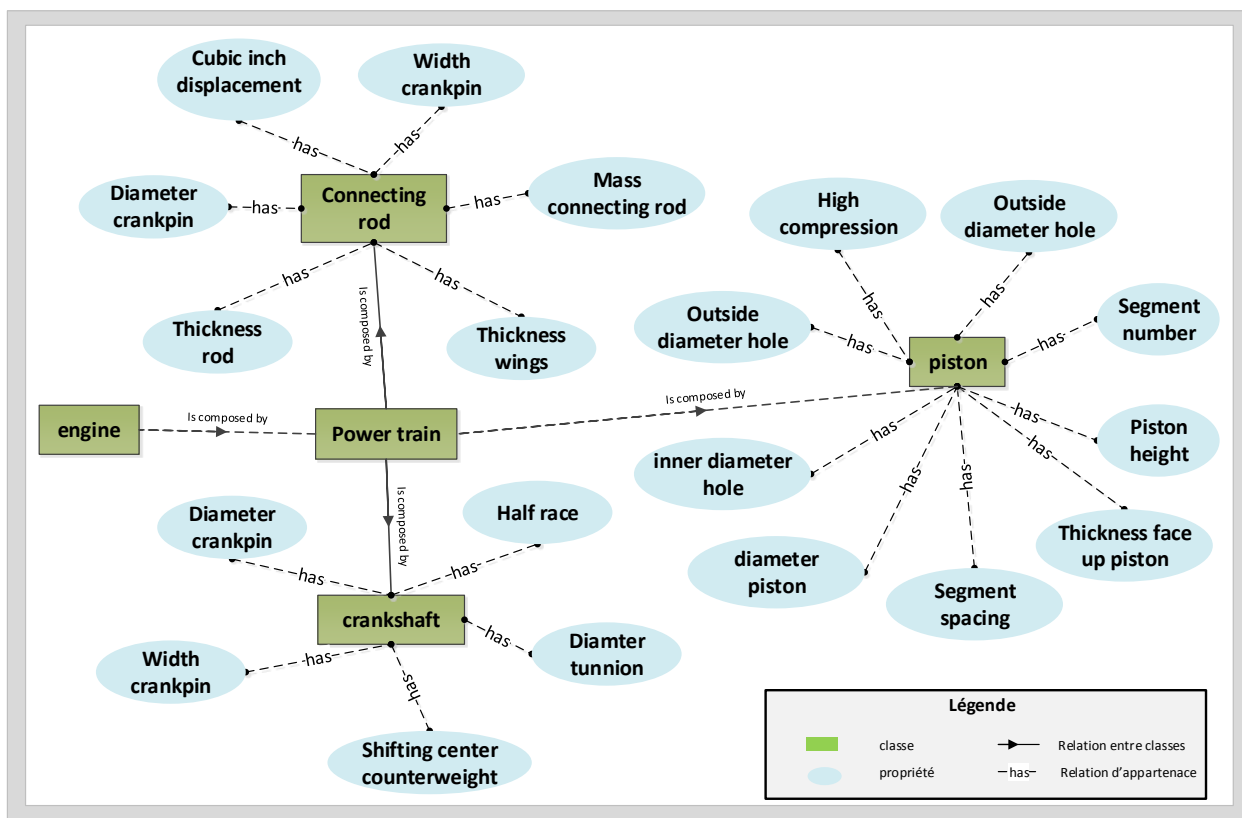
Cubic inch displacement

Width crankpin

has

has

Diameter crankpin

has

Connecting rod

has

Mass connecting rod

has

has

Thickness rod

Is composed by

Thickness wings

High compression

Outside diameter hole

has

has

Outside diameter hole

has

piston

has

Segment number

engine

Is composed by

Power train

Is composed by

has

has

Piston height

has

inner diameter hole

has

has

has

Is composed by

Diameter crankpin

Half race

has

has

Thickness face up piston

diameter piston

Segment spacing

crankshaft

has

Diamter tunnion

Width crankpin

has

has

Shifting center counterweight

Légende

classe

Relation entre classes

propriété

has

Relation d'appartenace